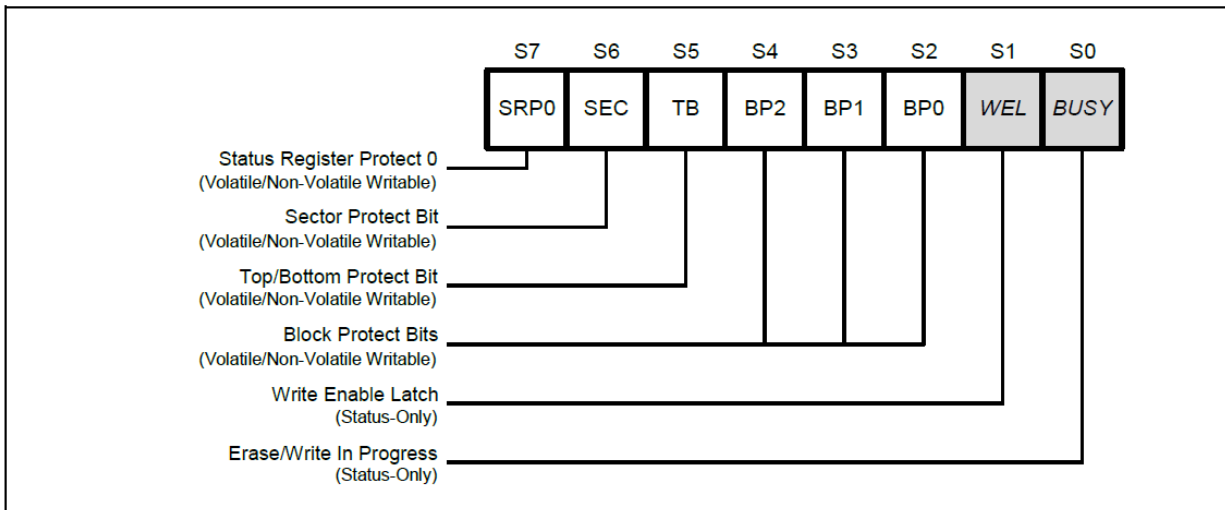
| S7 | S6 | S5 | S4 | S3 | S2 | S1 | S0 |
|---|---|---|---|---|---|---|---|
| SRP0 | SEC | TB | BP2 | BP1 | BP0 | WEL | BUSY |

Status Register Protect 0
(Volatile/Non-Volatile Writable)

Sector Protect Bit
(Volatile/Non-Volatile Writable)

Top/Bottom Protect Bit
(Volatile/Non-Volatile Writable)

Block Protect Bits
(Volatile/Non-Volatile Writable)

Write Enable Latch
(Status-Only)

Erase/Write In Progress
(Status-Only)